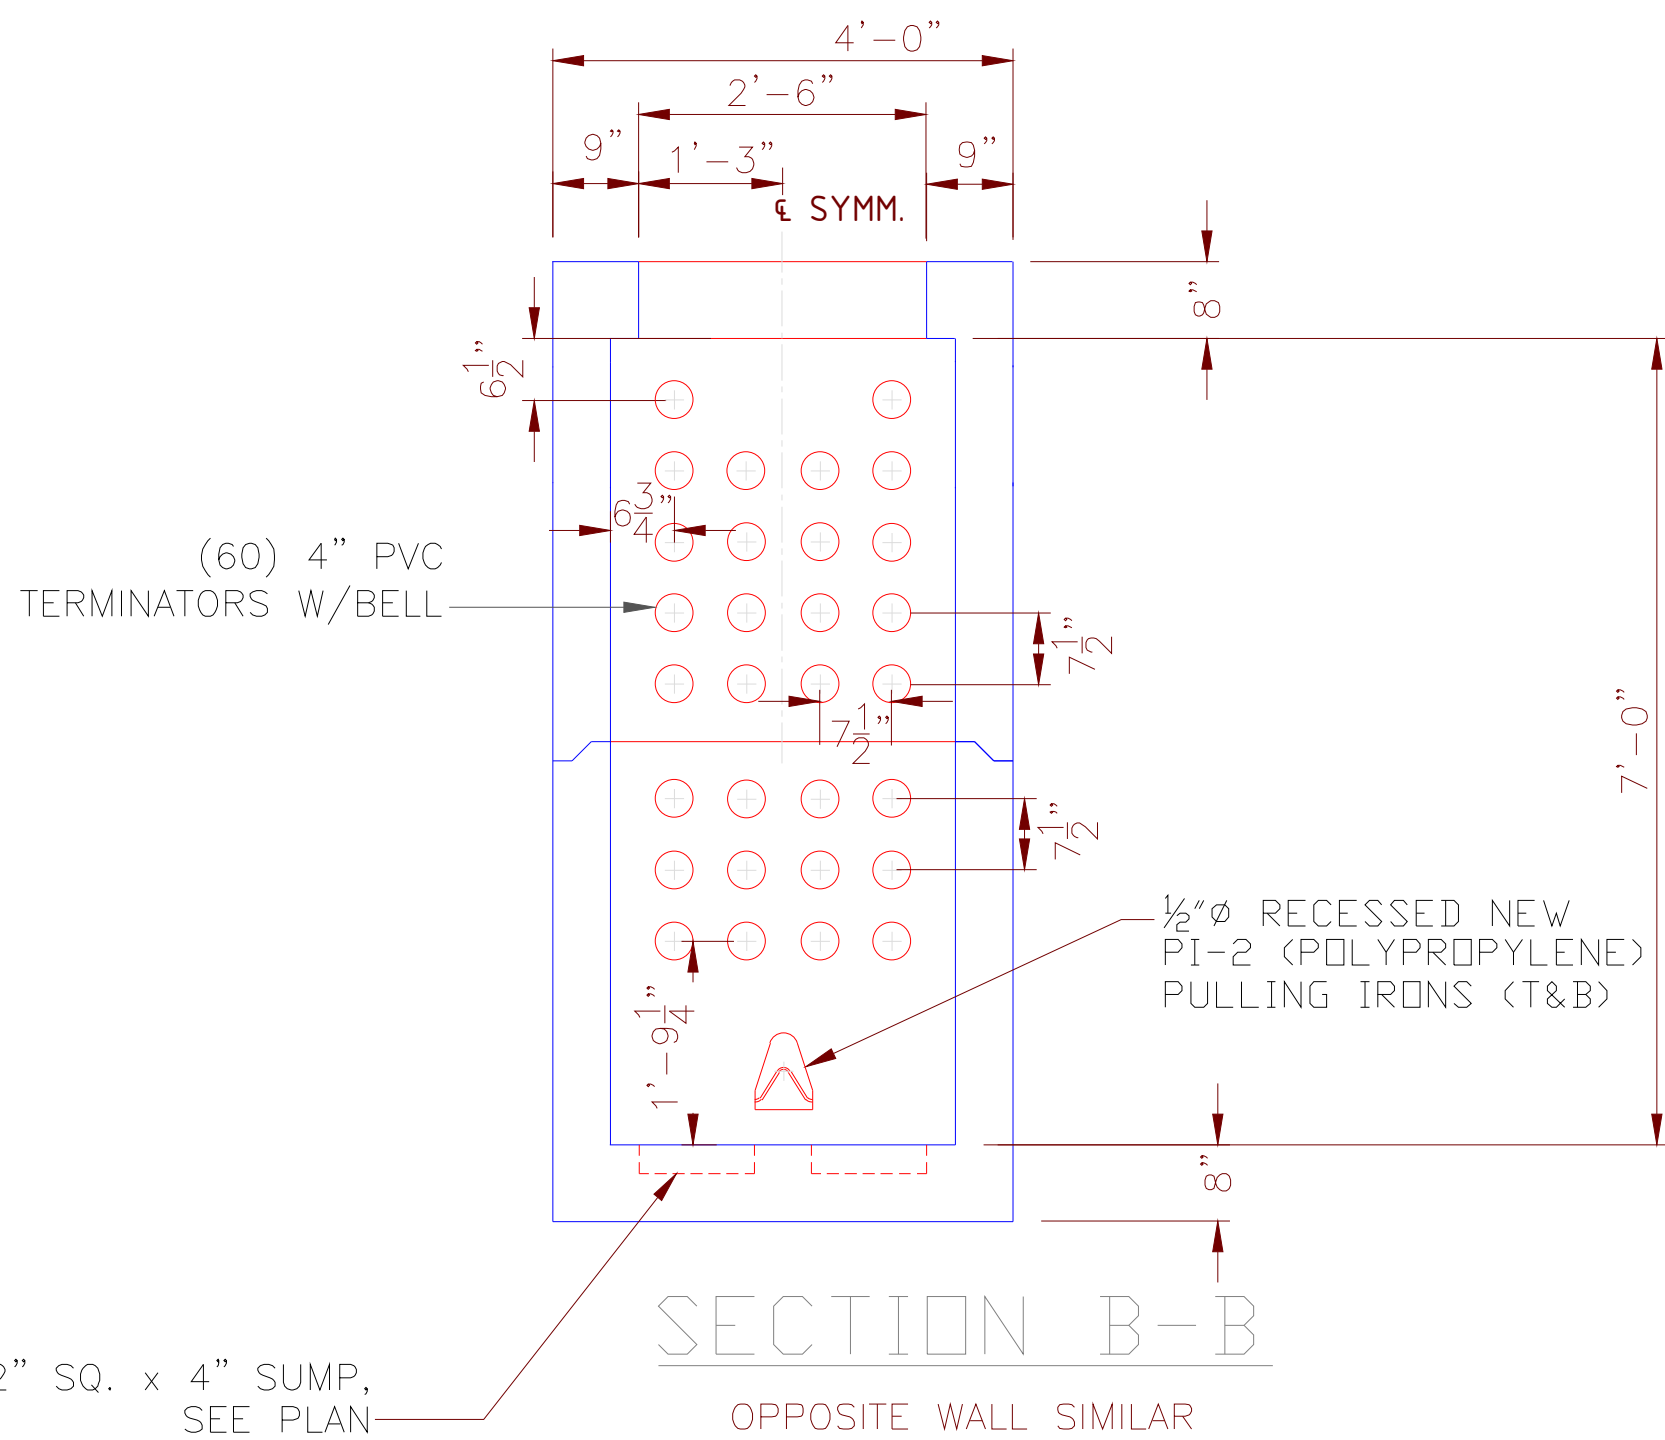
4'–0"
2'–6"
9"
1'–3"
9"
℄ SYMM.
8"
$6\frac{1}{2}$"
$6\frac{3}{4}$"
(60) 4" PVC TERMINATORS W/BELL
$7\frac{1}{2}$"
$7\frac{1}{2}$"
7'–0"
$7\frac{1}{2}$"
½"Ø RECESSED NEW PI-2 (POLYPROPYLENE) PULLING IRONS (T&B)
$1'-9\frac{1}{4}$"
8"
2" SQ. x 4" SUMP, SEE PLAN
SECTION B-B
OPPOSITE WALL SIMILAR